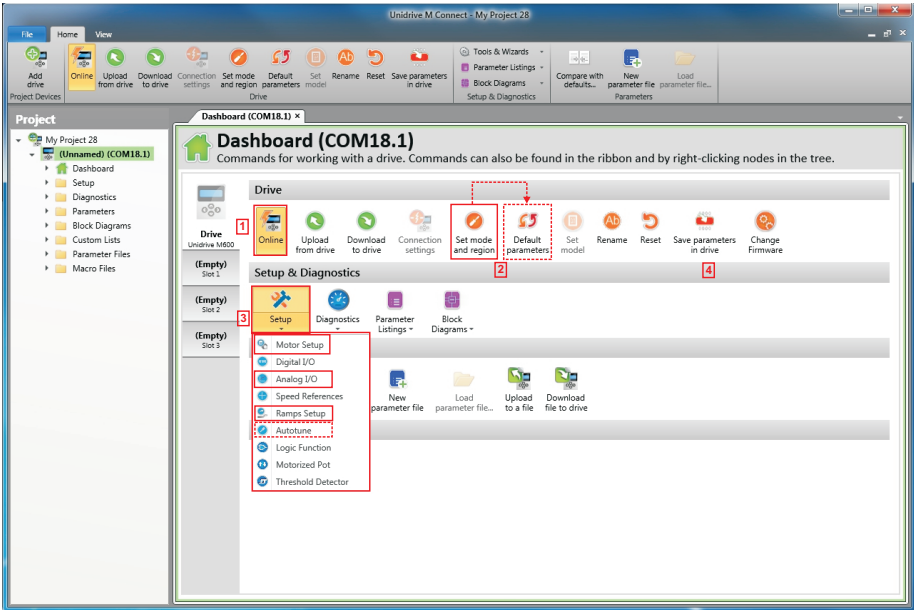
Unidrive M Connect - My Project 28

File Home View

Add drive
Project Devices

Online
Upload from drive
Download to drive
Connection settings
Set mode and region
Default parameters
Set model
Rename
Reset
Save parameters in drive
Drive

Tools & Wizards
Parameter Listings
Block Diagrams
Setup & Diagnostics

Compare with defaults...
New parameter file
Load parameter file...
Parameters

Project

My Project 28
(Unnamed) (COM18.1)
Dashboard
Setup
Diagnostics
Parameters
Block Diagrams
Custom Lists
Parameter Files
Macro Files

Dashboard (COM18.1) ×

Dashboard (COM18.1)
Commands for working with a drive. Commands can also be found in the ribbon and by right-clicking nodes in the tree.

Drive
Unidrive M600

(Empty)
Slot 1

(Empty)
Slot 2

(Empty)
Slot 3

Drive

1
Online
Upload from drive
Download to drive
Connection settings
Set mode and region
Default parameters
Set model
Rename
Reset
Save parameters in drive
Change Firmware
2
4

Setup & Diagnostics

3
Setup
Diagnostics
Parameter Listings
Block Diagrams

Motor Setup
Digital I/O
Analog I/O
Speed References
Ramps Setup
Autotune
Logic Function
Motorized Pot
Threshold Detector

New parameter file
Load parameter file...
Upload to a file
Download file to drive